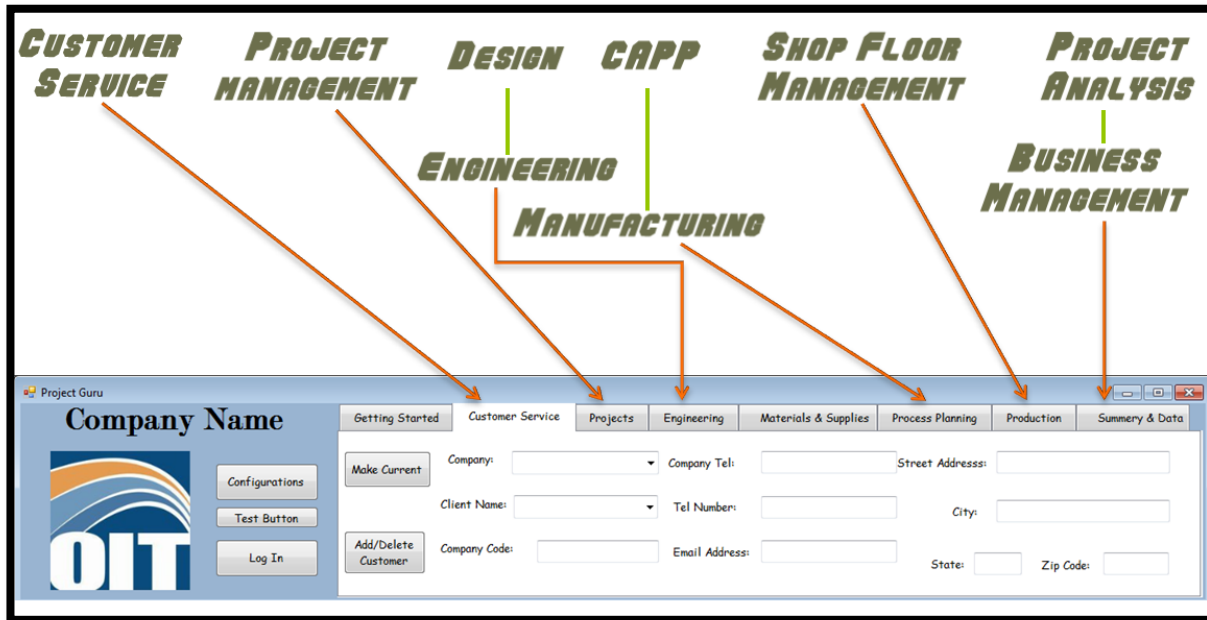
Customer Service

Project management

Design

CAPP

Shop Floor Management

Project Analysis

Engineering

Manufacturing

Business Management

Project Guru

Company Name

Getting Started | Customer Service | Projects | Engineering | Materials & Supplies | Process Planning | Production | Summery & Data

Configurations

Test Button

Log In

OIT

Make Current

Company:

Company Tel:

Street Addresss:

Client Name:

Tel Number:

City:

Add/Delete Customer

Company Code:

Email Address:

State:

Zip Code: